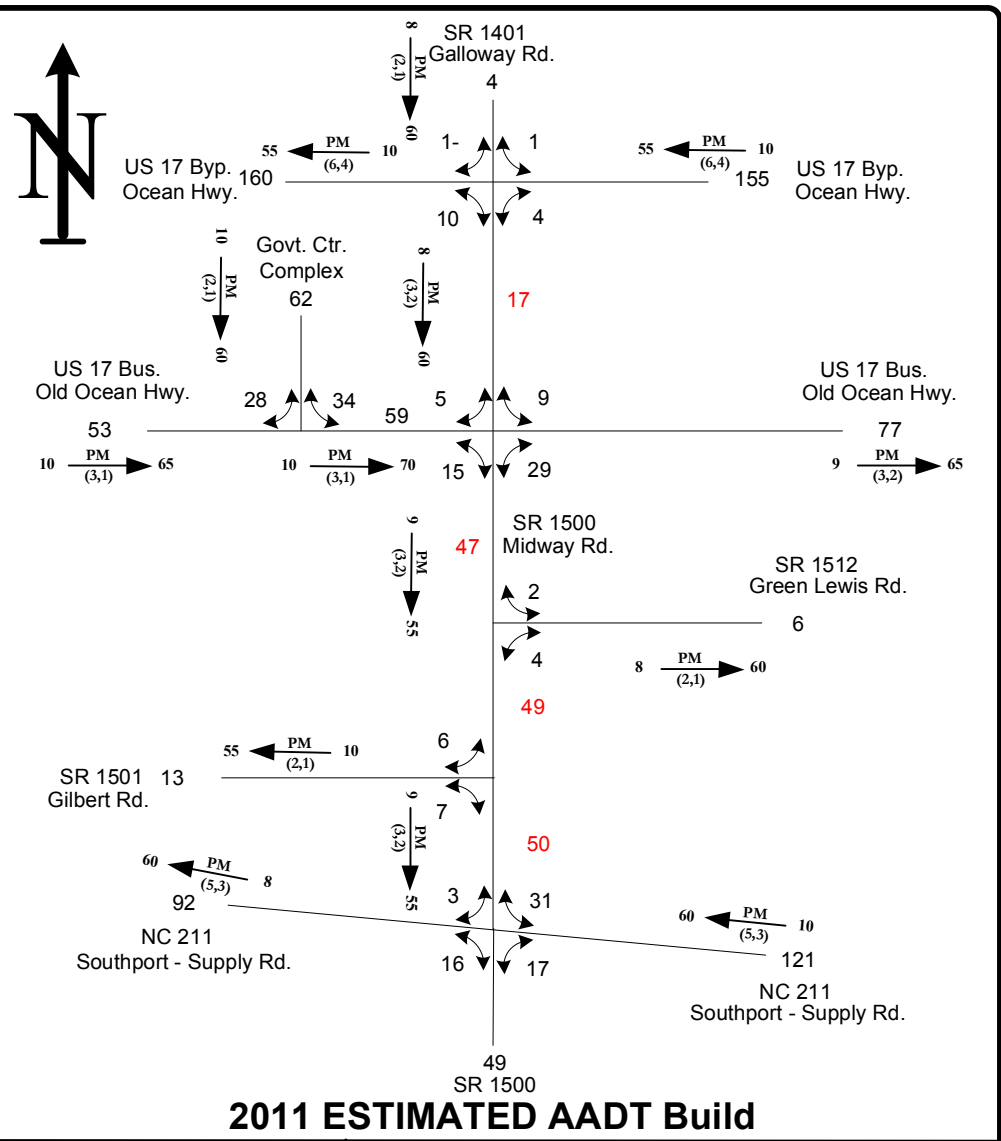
8
PM
(2,1)
60

SR 1401
Galloway Rd.
4

1-
1

55
PM
(6,4)
10

55
PM
(6,4)
10

US 17 Byp.
Ocean Hwy.
160

155
US 17 Byp.
Ocean Hwy.

10
4

10
PM
(2,1)
60

Govt. Ctr.
Complex
62

8
PM
(3,2)
60

17

US 17 Bus.
Old Ocean Hwy.

US 17 Bus.
Old Ocean Hwy.

28
34
59
5
9

53
77

10
PM
(3,1)
65

10
PM
(3,1)
70

15
29

9
PM
(3,2)
65

9
PM
(3,2)
55

47

SR 1500
Midway Rd.

SR 1512
Green Lewis Rd.

2
6
4

8
PM
(2,1)
60

49

55
PM
(2,1)
10

6

SR 1501
Gilbert Rd.
13

9
PM
(3,2)
55

7

50

60
PM
(5,3)
8

92

3
31

60
PM
(5,3)
10

NC 211
Southport - Supply Rd.

16
17

121

NC 211
Southport - Supply Rd.

49
SR 1500

2011 ESTIMATED AADT Build